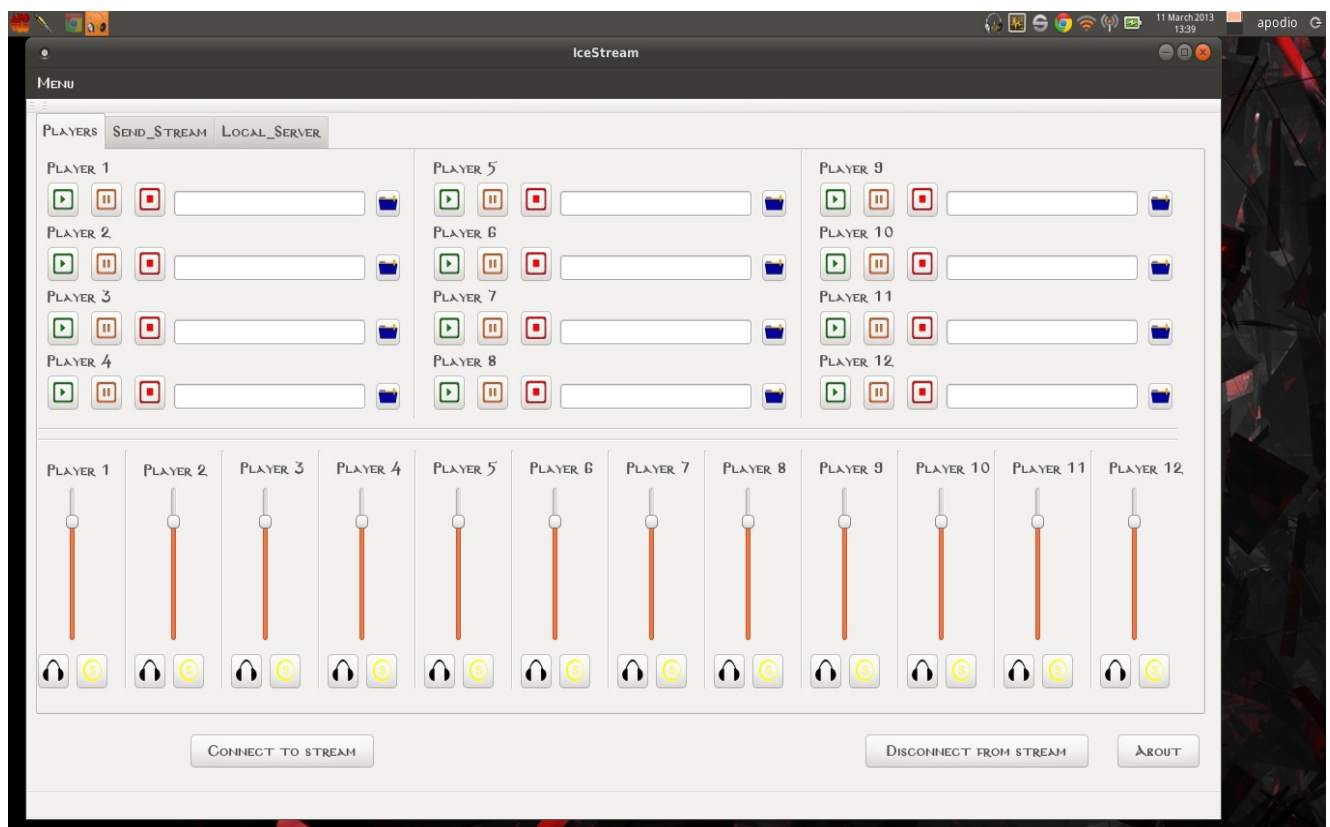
11 March 2013 13:39 apodio

IceStream

Menu

Players Send_Stream Local_Server

Player 1

Player 2

Player 3

Player 4

Player 5

Player 6

Player 7

Player 8

Player 9

Player 10

Player 11

Player 12

Player 1 Player 2 Player 3 Player 4 Player 5 Player 6 Player 7 Player 8 Player 9 Player 10 Player 11 Player 12

Connect to stream

Disconnect from stream

About